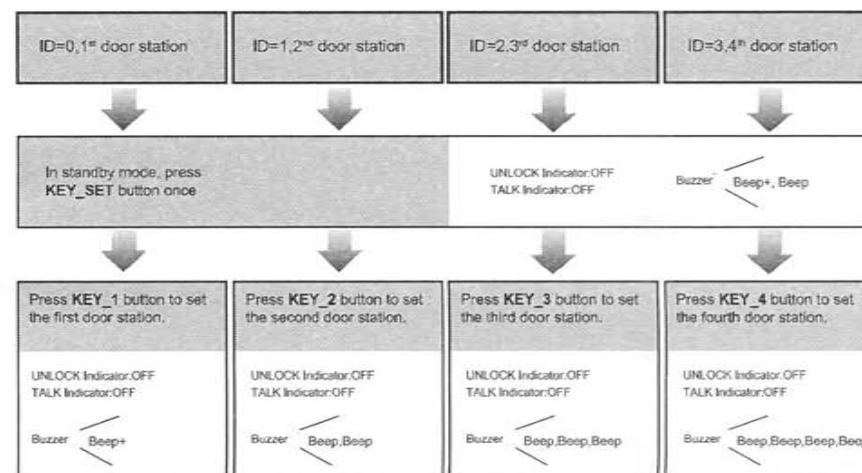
ID=0,1$^{st}$ door station

ID=1,2$^{nd}$ door station

ID=2,3$^{rd}$ door station

ID=3,4$^{th}$ door station

In standby mode, press **KEY_SET** button once

UNLOCK Indicator:OFF
TALK Indicator:OFF

Buzzer Beep+, Beep

Press **KEY_1** button to set the first door station.

UNLOCK Indicator:OFF
TALK Indicator:OFF

Buzzer Beep+

Press **KEY_2** button to set the second door station.

UNLOCK Indicator:OFF
TALK Indicator:OFF

Buzzer Beep,Beep

Press **KEY_3** button to set the third door station.

UNLOCK Indicator:OFF
TALK Indicator:OFF

Buzzer Beep,Beep,Beep

Press **KEY_4** button to set the fourth door station.

UNLOCK Indicator:OFF
TALK Indicator:OFF

Buzzer Beep,Beep,Beep,Bee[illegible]